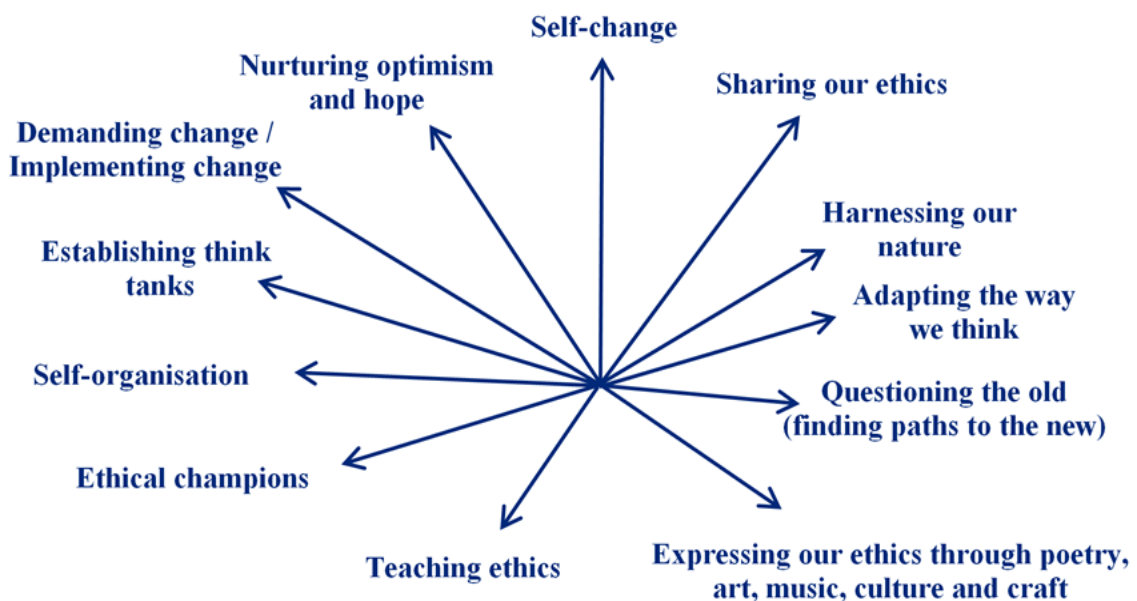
Self-change

Nurturing optimism and hope

Sharing our ethics

Demanding change / Implementing change

Harnessing our nature

Establishing think tanks

Adapting the way we think

Self-organisation

Questioning the old (finding paths to the new)

Ethical champions

Teaching ethics

Expressing our ethics through poetry, art, music, culture and craft